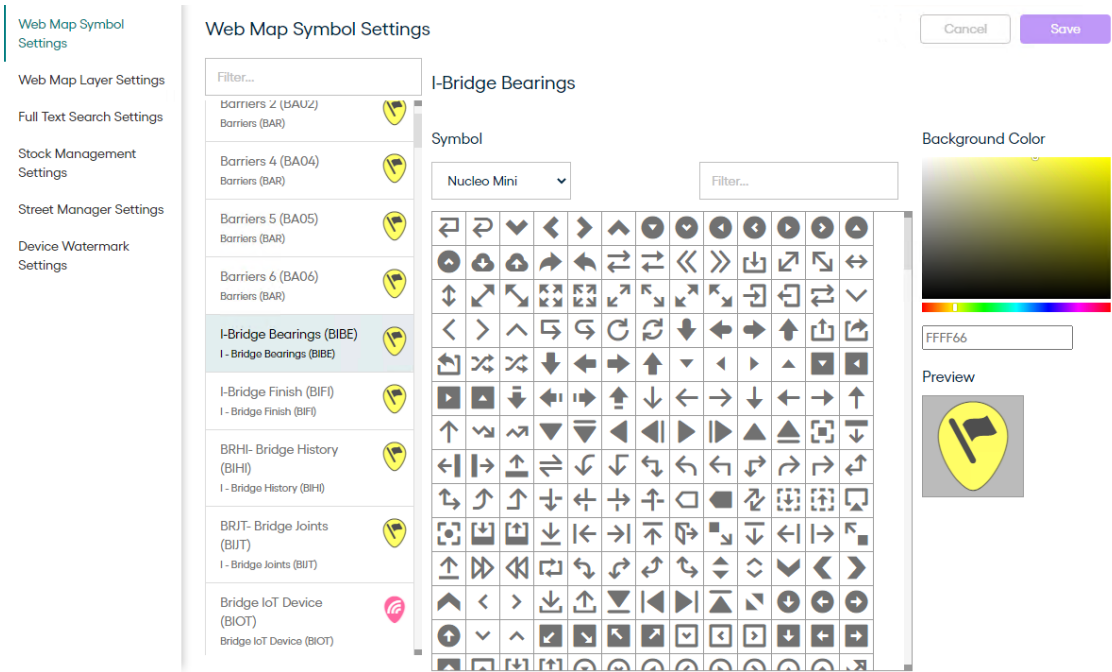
Web Map Symbol Settings

Web Map Layer Settings

Full Text Search Settings

Stock Management Settings

Street Manager Settings

Device Watermark Settings

Web Map Symbol Settings

Cancel

Save

Filter...

Barriers 2 (BA02)
Barriers (BAR)

Barriers 4 (BA04)
Barriers (BAR)

Barriers 5 (BA05)
Barriers (BAR)

Barriers 6 (BA06)
Barriers (BAR)

I-Bridge Bearings (BIBE)
I - Bridge Bearings (BIBE)

I-Bridge Finish (BIFI)
I - Bridge Finish (BIFI)

BRHI- Bridge History (BIHI)
I - Bridge History (BIHI)

BRJT- Bridge Joints (BIJT)
I - Bridge Joints (BIJT)

Bridge IoT Device (BIOT)
Bridge IoT Device (BIOT)

I-Bridge Bearings

Symbol

Nucleo Mini

Filter...

Background Color

FFFF66

Preview